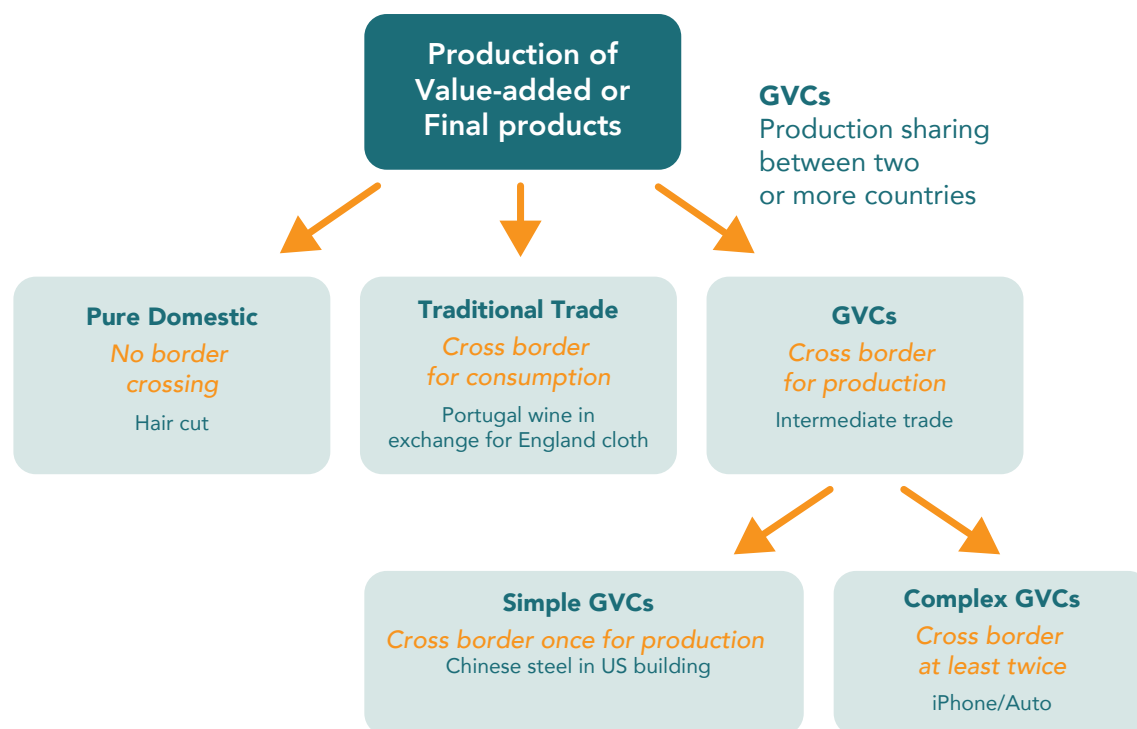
Production of Value-added or Final products

GVCs
Production sharing between two or more countries

Pure Domestic
No border crossing
Hair cut

Traditional Trade
Cross border for consumption
Portugal wine in exchange for England cloth

GVCs
Cross border for production
Intermediate trade

Simple GVCs
Cross border once for production
Chinese steel in US building

Complex GVCs
Cross border at least twice
iPhone/Auto